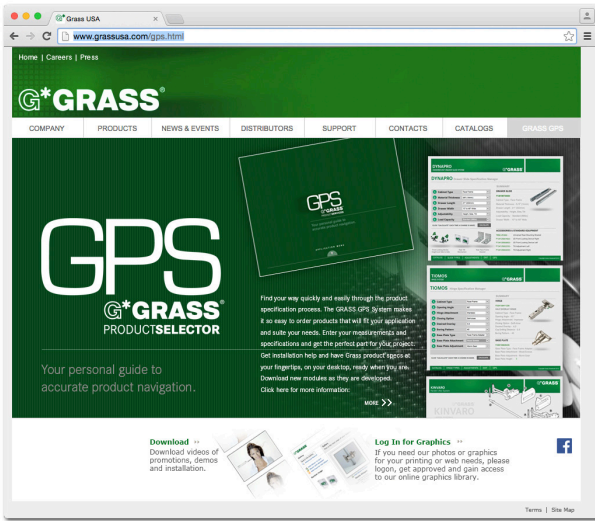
Grass USA

www.grassusa.com/gps.html

Home | Careers | Press

G*GRASS®

COMPANY | PRODUCTS | NEWS & EVENTS | DISTRIBUTORS | SUPPORT | CONTACTS | CATALOGS | GRASS GPS

GPS

G*GRASS®
PRODUCTSELECTOR

Your personal guide to accurate product navigation.

Find your way quickly and easily through the product specification process. The Grass GPS System makes it so easy to order products that will fit your application and suite your needs. Enter your measurements and specifications and get the perfect part for your project. Get installation help and have Grass product specs at your fingertips, on your desktop, ready when you are. Download new modules as they are developed. Click here for more information.

MORE >>

DYNAPRO

TIOMOS

KINVARO

Download »
Download videos of promotions, demos and installation.

Log In for Graphics »
If you need our photos or graphics for your printing or web needs, please logon, get approved and gain access to our online graphics library.

Terms | Site Map